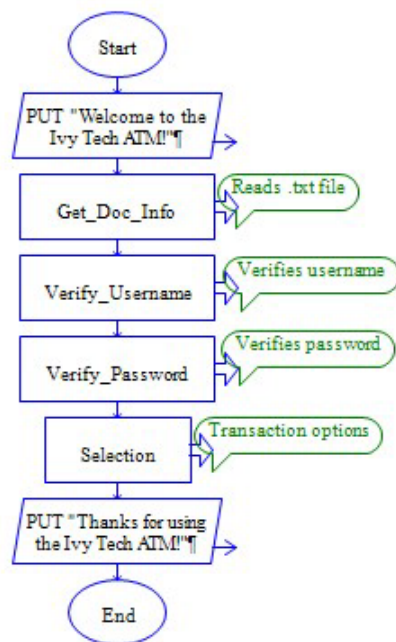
Start

PUT "Welcome to the Ivy Tech ATM!"¶

Get_Doc_Info

Reads .txt file

Verify_Username

Verifies username

Verify_Password

Verifies password

Selection

Transaction options

PUT "Thanks for using the Ivy Tech ATM!"¶

End